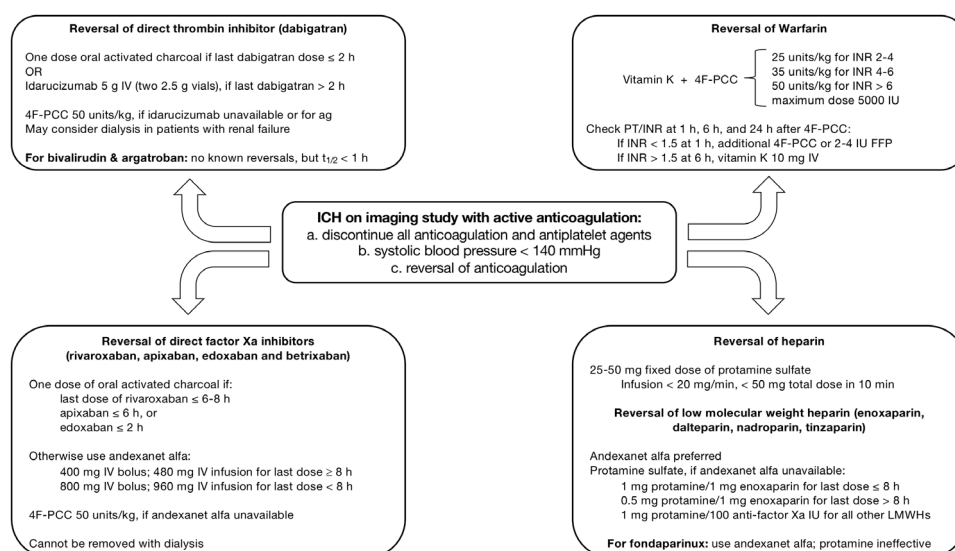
**Reversal of direct thrombin inhibitor (dabigatran)**

One dose oral activated charcoal if last dabigatran dose ≤ 2 h
OR
Idarucizumab 5 g IV (two 2.5 g vials), if last dabigatran > 2 h

4F-PCC 50 units/kg, if idarucizumab unavailable or for ag
May consider dialysis in patients with renal failure

**For bivalirudin & argatroban:** no known reversals, but $t_{1/2}$ < 1 h

**Reversal of Warfarin**

Vitamin K + 4F-PCC
25 units/kg for INR 2-4
35 units/kg for INR 4-6
50 units/kg for INR > 6
maximum dose 5000 IU

Check PT/INR at 1 h, 6 h, and 24 h after 4F-PCC:
If INR < 1.5 at 1 h, additional 4F-PCC or 2-4 IU FFP
If INR > 1.5 at 6 h, vitamin K 10 mg IV

**ICH on imaging study with active anticoagulation:**
a. discontinue all anticoagulation and antiplatelet agents
b. systolic blood pressure < 140 mmHg
c. reversal of anticoagulation

**Reversal of direct factor Xa inhibitors (rivaroxaban, apixaban, edoxaban and betrixaban)**

One dose of oral activated charcoal if:
last dose of rivaroxaban ≤ 6-8 h
apixaban ≤ 6 h, or
edoxaban ≤ 2 h

Otherwise use andexanet alfa:
400 mg IV bolus; 480 mg IV infusion for last dose ≥ 8 h
800 mg IV bolus; 960 mg IV infusion for last dose < 8 h

4F-PCC 50 units/kg, if andexanet alfa unavailable

Cannot be removed with dialysis

**Reversal of heparin**

25-50 mg fixed dose of protamine sulfate
Infusion < 20 mg/min, < 50 mg total dose in 10 min

**Reversal of low molecular weight heparin (enoxaparin, dalteparin, nadroparin, tinzaparin)**

Andexanet alfa preferred
Protamine sulfate, if andexanet alfa unavailable:
1 mg protamine/1 mg enoxaparin for last dose ≤ 8 h
0.5 mg protamine/1 mg enoxaparin for last dose > 8 h
1 mg protamine/100 anti-factor Xa IU for all other LMWHs

**For fondaparinux:** use andexanet alfa; protamine ineffective